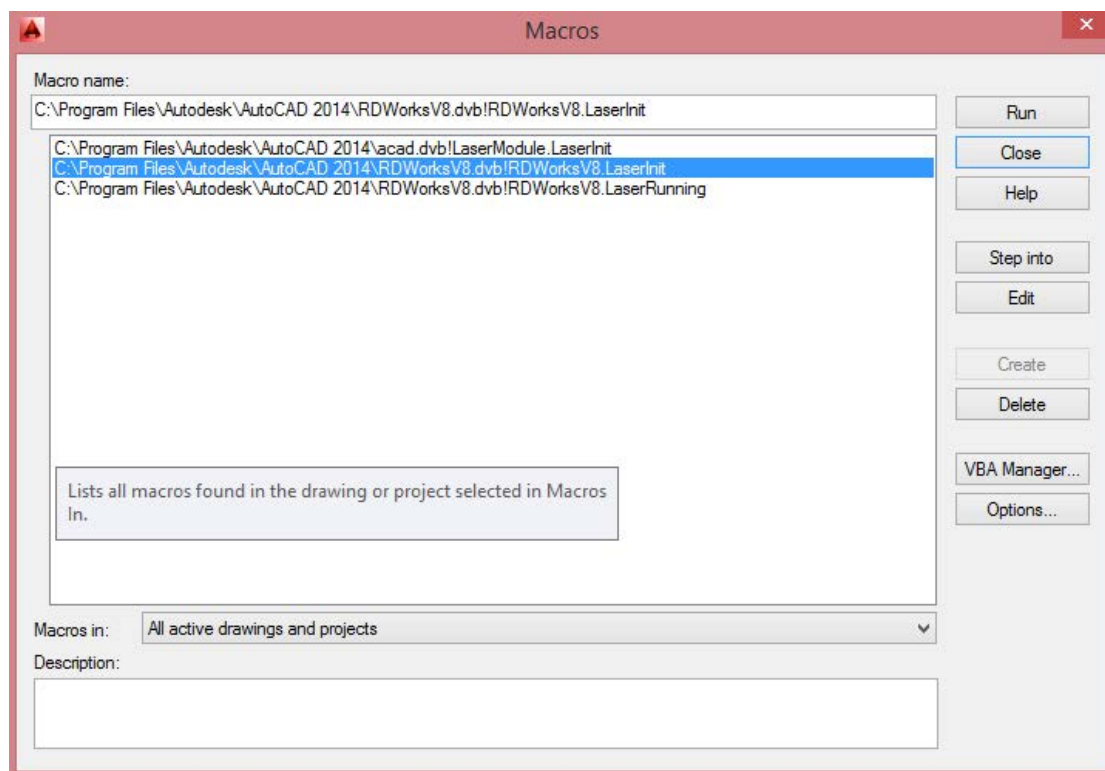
Macros

Macro name:

C:\Program Files\Autodesk\AutoCAD 2014\RDWorksV8.dvb!RDWorksV8.LaserInit

C:\Program Files\Autodesk\AutoCAD 2014\acad.dvb!LaserModule.LaserInit
C:\Program Files\Autodesk\AutoCAD 2014\RDWorksV8.dvb!RDWorksV8.LaserInit
C:\Program Files\Autodesk\AutoCAD 2014\RDWorksV8.dvb!RDWorksV8.LaserRunning

Lists all macros found in the drawing or project selected in Macros In.

Run
Close
Help
Step into
Edit
Create
Delete
VBA Manager...
Options...

Macros in: All active drawings and projects

Description: